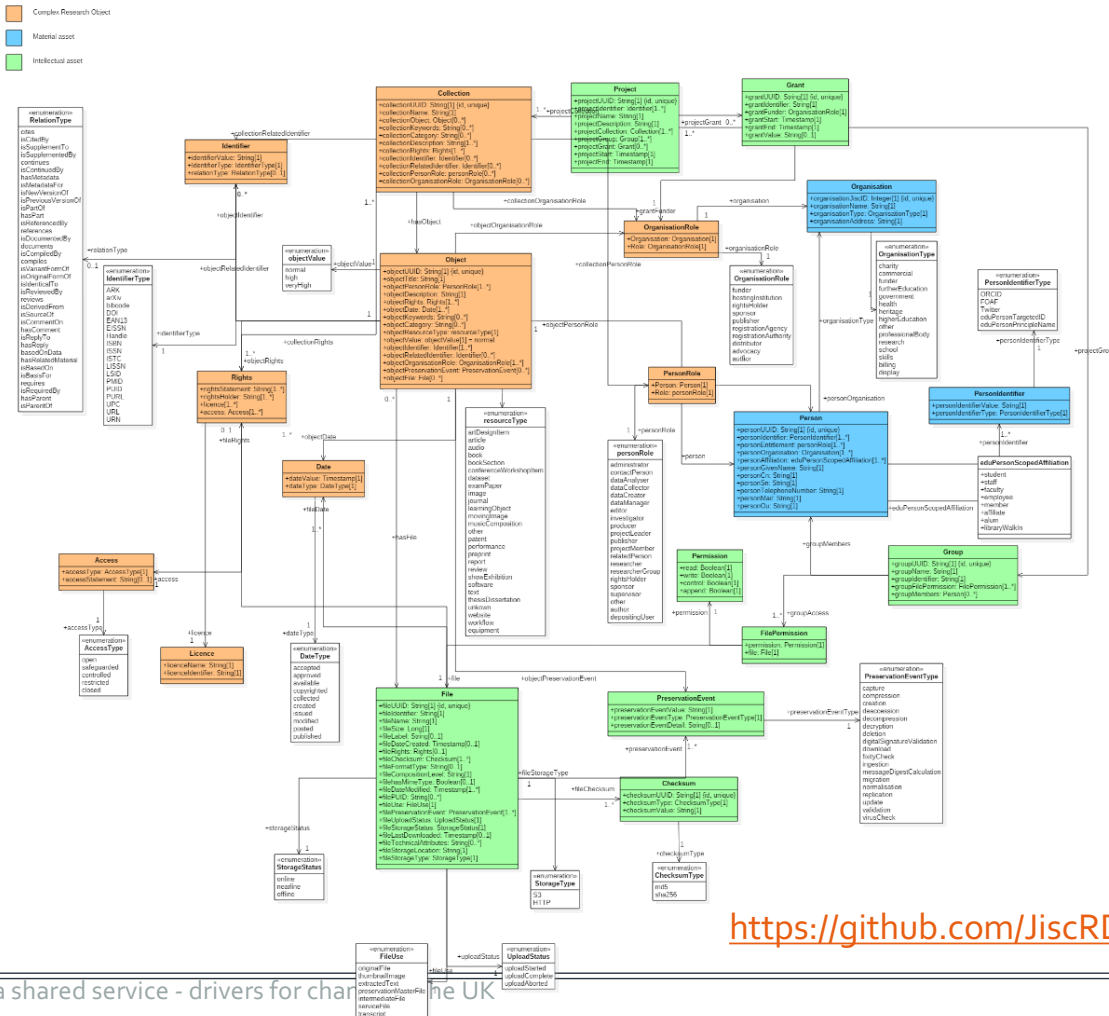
Complex Research Object
Material asset
Intellectual asset

«enumeration»
RelationType
cites
isCitedBy
isSupplementTo
isSupplementedBy
continues
isContinuedBy
hasMetadata
isMetadataFor
isNewVersionOf
isPreviousVersionOf
isPartOf
hasPart
isReferencedBy
references
isDocumentedBy
documents
isCompiledBy
compiles
isVariantFormOf
isOriginalFormOf
isIdenticalTo
isReviewedBy
reviews
isDerivedFrom
isSourceOf
isCommentOn
hasComment
isReplyTo
hasReply
basedOnData
hasRelatedMaterial
isBasedOn
isBasisFor
requires
isRequiredBy
hasParent
isParentOf

«enumeration»
IdentifierType
ARK
arXiv
bibcode
DOI
EAN13
EISSN
Handle
ISBN
ISSN
ISTC
LISSN
LSID
PMID
PUID
PURL
UPC
URL
URN

Identifier
+identifierValue: String[1]
+identifierType: IdentifierType[1]
+relationType: RelationType[0..1]

Collection
+collectionUUID: String[1] {id, unique}
+collectionName: String[1]
+collectionObject: Object[0..*]
+collectionKeywords: String[0..*]
+collectionCategory: String[0..*]
+collectionDescription: String[1..*]
+collectionRights: Rights[1..*]
+collectionIdentifier: Identifier[0..*]
+collectionRelatedIdentifier: Identifier[0..*]
+collectionPersonRole: personRole[0..*]
+collectionOrganisationRole: OrganisationRole[0..*]

Project
+projectUUID: String[1] {id, unique}
+projectIdentifier: Identifier[1..*]
+projectName: String[1]
+projectDescription: String[1]
+projectCollection: Collection[1..*]
+projectGroup: Group[1..*]
+projectGrant: Grant[0..*]
+projectStart: Timestamp[1]
+projectEnd: Timestamp[1]

Grant
+grantUUID: String[1] {id, unique}
+grantIdentifier: String[1]
+grantFunder: OrganisationRole[1]
+grantStart: Timestamp[1]
+grantEnd: Timestamp[1]
+grantValue: String[0..1]

Organisation
+organisationJiscID: Integer[1] {id, unique}
+organisationName: String[1]
+organisationType: OrganisationType[1]
+organisationAddress: String[1]

OrganisationRole
+Organisation: Organisation[1]
+Role: OrganisationRole[1]

«enumeration»
OrganisationRole
funder
hostingInstitution
rightsHolder
sponsor
publisher
registrationAgency
registrationAuthority
distributor
advocacy
auditor

«enumeration»
OrganisationType
charity
commercial
funder
furtherEducation
government
health
heritage
higherEducation
other
professionalBody
research
school
skills
billing
display

«enumeration»
PersonIdentifierType
ORCID
FOAF
Twitter
eduPersonTargetedID
eduPersonPrincipleName

«enumeration»
objectValue
normal
high
veryHigh

Object
+objectUUID: String[1] {id, unique}
+objectTitle: String[1]
+objectPersonRole: PersonRole[1..*]
+objectDescription: String[1]
+objectRights: Rights[1..*]
+objectDate: Date[1..*]
+objectKeywords: String[0..*]
+objectCategory: String[0..*]
+objectResourceType: resourceType[1]
+objectValue: objectValue[1] = normal
+objectIdentifier: Identifier[1..*]
+objectRelatedIdentifier: Identifier[0..*]
+objectOrganisationRole: OrganisationRole[1..*]
+objectPreservationEvent: PreservationEvent[0..*]
+objectFile: File[0..*]

Rights
+rightsStatement: String[1..*]
+rightsHolder: String[1..*]
+licence[1..*]
+access: Access[1..*]

«enumeration»
resourceType
artDesignItem
article
audio
book
bookSection
conferenceWorkshopItem
dataset
examPaper
image
journal
learningObject
movingImage
musicComposition
other
patent
performance
preprint
report
review
showExhibition
software
text
thesisDissertation
unkown
website
workflow
equipment

PersonRole
+Person: Person[1]
+Role: personRole[1]

«enumeration»
personRole
administrator
contactPerson
dataAnalyser
dataCollector
dataCreator
dataManager
editor
investigator
producer
projectLeader
publisher
projectMember
relatedPerson
researcher
researchGroup
rightsHolder
sponsor
supervisor
other
author
depositingUser

Person
+personUUID: String[1] {id, unique}
+personIdentifier: PersonIdentifier[1..*]
+personEntitlement: personRole[1..*]
+personOrganisation: Organisation[1..*]
+personAffiliation: eduPersonScopedAffiliation[1..*]
+personGivenName: String[1]
+personCn: String[1]
+personSn: String[1]
+personTelephoneNumber: String[1]
+personMail: String[1]
+personOu: String[1]

PersonIdentifier
+personIdentifierValue: String[1]
+personIdentifierType: PersonIdentifierType[1]

eduPersonScopedAffiliation
+student
+staff
+faculty
+employee
+member
+affiliate
+alum
+libraryWalkIn

Date
+dateValue: Timestamp[1]
+dateType: DateType[1]

Access
+accessType: AccessType[1]
+accessStatement: String[0..1]

«enumeration»
AccessType
open
safeguarded
controlled
restricted
closed

Licence
+licenceName: String[1]
+licenceIdentifier: String[1]

«enumeration»
DateType
accepted
approved
available
copyrighted
collected
created
issued
modified
posted
published

Permission
+read: Boolean[1]
+write: Boolean[1]
+control: Boolean[1]
+append: Boolean[1]

Group
+groupUUID: String[1] {id, unique}
+groupName: String[1]
+groupIdentifier: String[1]
+groupFilePermission: FilePermission[1..*]
+groupMembers: Person[0..*]

FilePermission
+permission: Permission[1]
+file: File[1]

File
+fileUUID: String[1] {id, unique}
+fileIdentifier: String[1]
+fileName: String[1]
+fileSize: Long[1]
+fileLabel: String[0..1]
+fileDateCreated: Timestamp[0..1]
+fileRights: Rights[0..1]
+fileChecksum: Checksum[1..*]
+fileFormatType: String[0..1]
+fileCompositionLevel: String[1]
+fileHasMimeType: Boolean[0..1]
+fileDateModified: Timestamp[1..*]
+filePUID: String[0..*]
+fileUse: FileUse[1]
+filePreservationEvent: PreservationEvent[1..*]
+fileUploadStatus: UploadStatus[1]
+fileStorageStatus: StorageStatus[1]
+fileLastDownloaded: Timestamp[0..1]
+fileTechnicalAttributes: String[0..*]
+fileStorageLocation: String[1]
+fileStorageType: StorageType[1]

PreservationEvent
+preservationEventValue: String[1]
+preservationEventType: PreservationEventType[1]
+preservationEventDetail: String[0..1]

«enumeration»
PreservationEventType
capture
compression
creation
deaccession
decompression
decryption
deletion
digitalSignatureValidation
download
fixityCheck
ingestion
messageDigestCalculation
migration
normalisation
replication
update
validation
virusCheck

Checksum
+checksumValue: String[1] {id, unique}
+checksumType: ChecksumType[1]
+checksumValue: String[1]

«enumeration»
ChecksumType
md5
sha256

«enumeration»
StorageStatus
online
nearline
offline

«enumeration»
StorageType
S3
HTTP

«enumeration»
FileUse
originalFile
thumbnailImage
extractedText
preservationMasterFile
intermediateFile
serviceFile
transcript

«enumeration»
UploadStatus
uploadStarted
uploadComplete
uploadAborted

+collectionRelatedIdentifier +projectCollection +projectGrant +grantFunder +organisation +collectionOrganisationRole +objectOrganisationRole +organisationRole +collectionPersonRole +hasObject +objectIdentifier +relationType +objectRelatedIdentifier +objectValue +identifierType +collectionRights +objectRights +objectPersonRole +organisationType +personOrganisation +personRole +person +personIdentifierType +personIdentifier +projectGroup +eduPersonScopedAffiliation +groupMembers +groupAccess +permission +objectDate +fileRights +fileDate +hasFile +access +accessType +licence +dateType +file +objectPreservationEvent +preservationEventType +preservationEvent +fileStorageType +fileChecksum +checksumType +storageStatus +uploadStatus +fileUse

https://github.com/JiscRD

a shared service - drivers for char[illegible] the UK